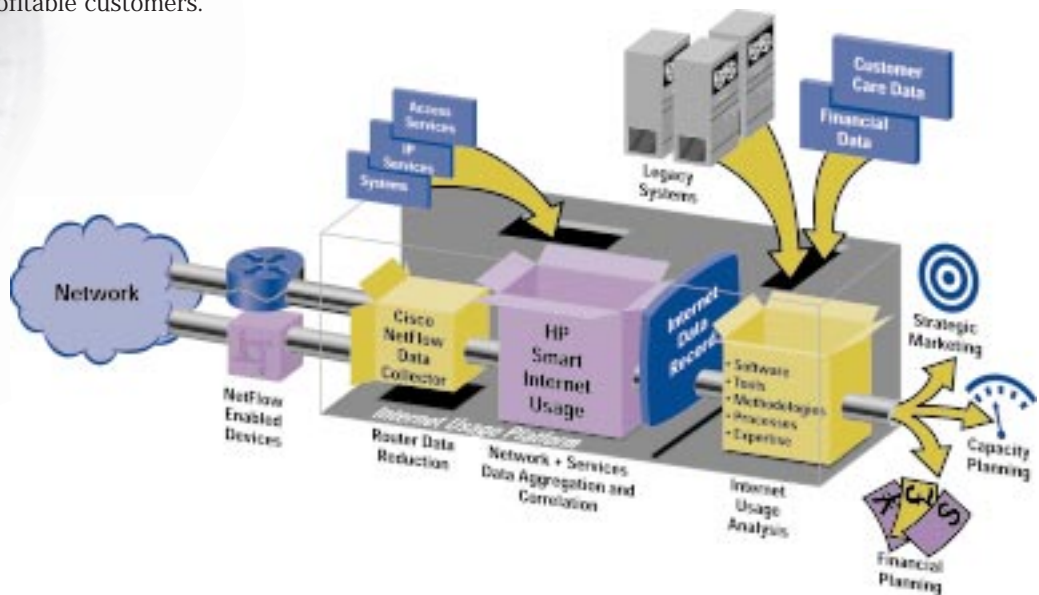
ofitable customers.

Access Services
IP Services
Systems

Legacy Systems

Customer Care Data
Financial Data

Network

Cisco NetFlow Data Collector

HP Smart Internet Usage

Internet Data Record

• Software
• Tools
• Methodologies
• Processes
• Expertise

Strategic Marketing

Capacity Planning

Financial Planning

NetFlow Enabled Devices

Router Data Reduction

Internet Usage Platform

Network + Services Data Aggregation and Correlation

Internet Usage Analysis